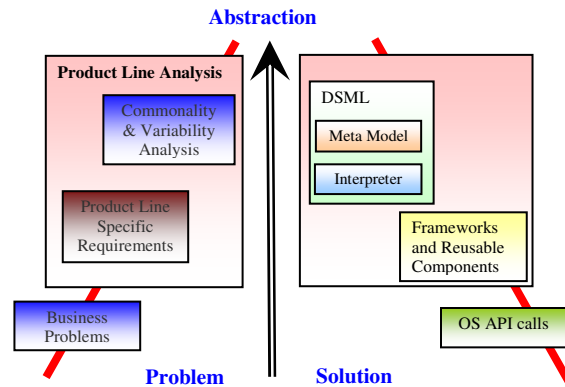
Abstraction

Product Line Analysis

Commonality & Variability Analysis

Product Line Specific Requirements

Business Problems

DSML

Meta Model

Interpreter

Frameworks and Reusable Components

OS API calls

Problem

Solution